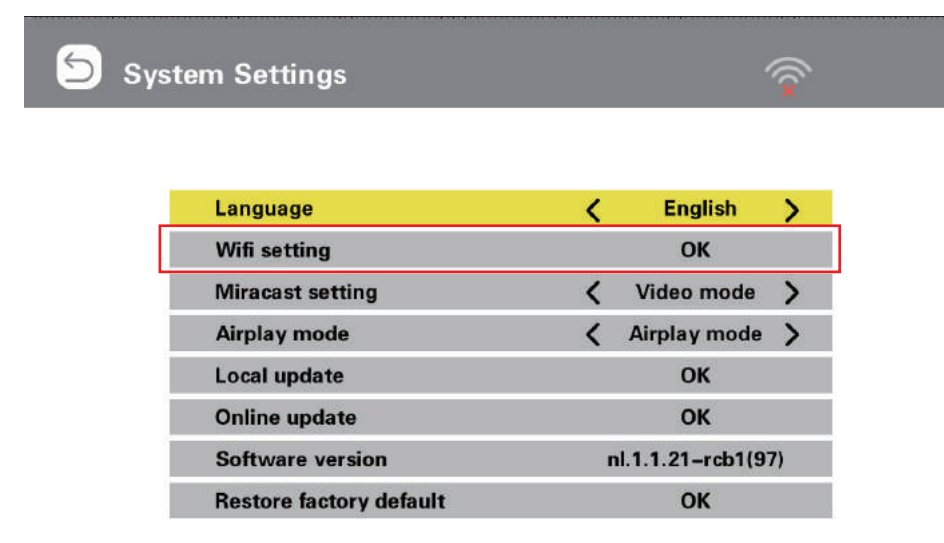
System Settings

| | |
|---|---|
| Language | < English > |
| Wifi setting | OK |
| Miracast setting | < Video mode > |
| Airplay mode | < Airplay mode > |
| Local update | OK |
| Online update | OK |
| Software version | nl.1.1.21–rcb1(97) |
| Restore factory default | OK |